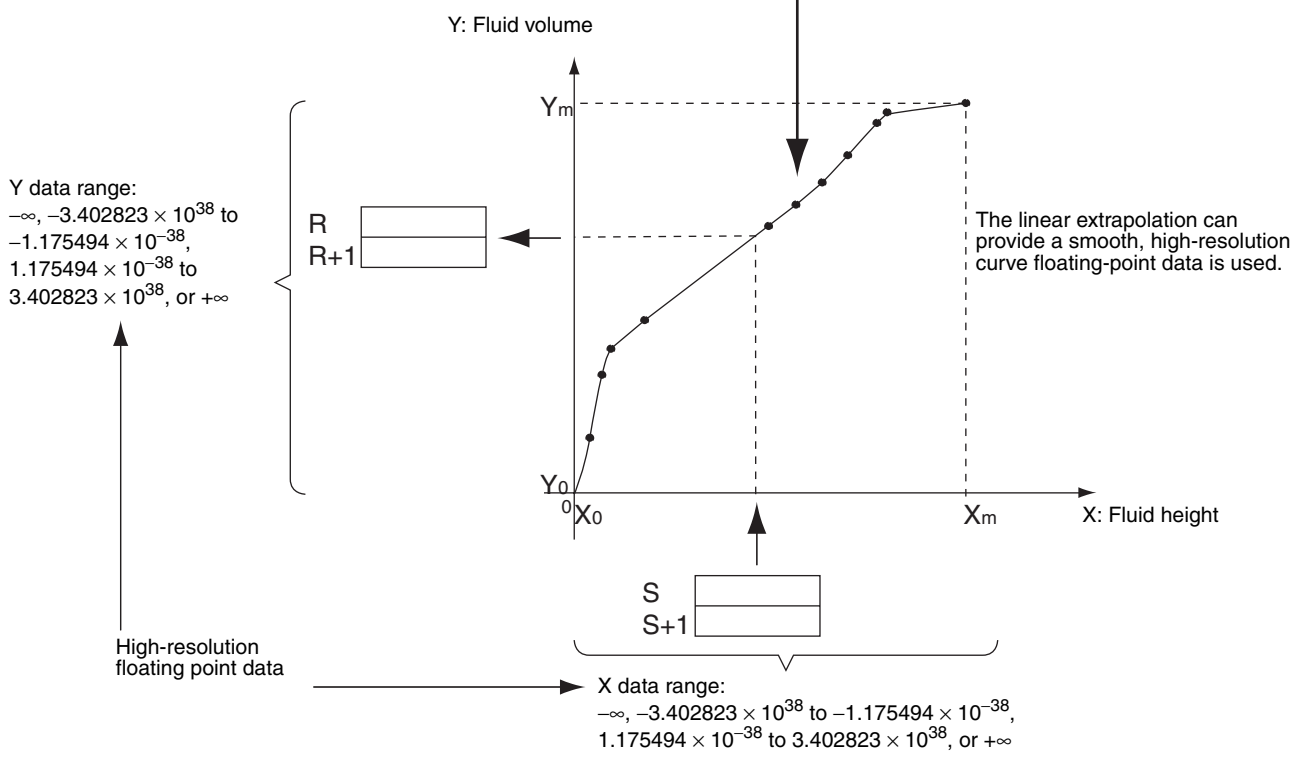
Y: Fluid volume

$Y_m$

Y data range:
$-\infty$, $-3.402823 \times 10^{38}$ to $-1.175494 \times 10^{-38}$, $1.175494 \times 10^{-38}$ to $3.402823 \times 10^{38}$, or $+\infty$

R
R+1

The linear extrapolation can provide a smooth, high-resolution curve floating-point data is used.

$Y_0$
0
$X_0$

$X_m$

X: Fluid height

S
S+1

High-resolution floating point data

X data range:
$-\infty$, $-3.402823 \times 10^{38}$ to $-1.175494 \times 10^{-38}$, $1.175494 \times 10^{-38}$ to $3.402823 \times 10^{38}$, or $+\infty$